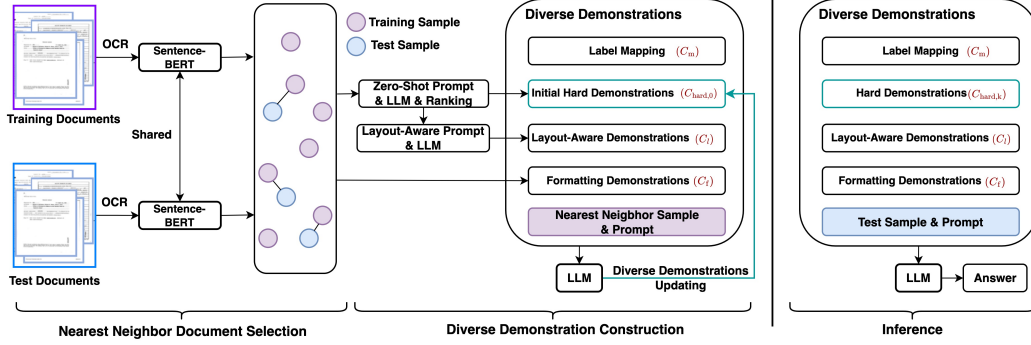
OCR

Sentence-BERT

Training Documents

Shared

OCR

Sentence-BERT

Test Documents

Training Sample

Test Sample

Zero-Shot Prompt & LLM & Ranking

Layout-Aware Prompt & LLM

Diverse Demonstrations

Label Mapping $(C_{\mathrm{m}})$

Initial Hard Demonstrations $(C_{\mathrm{hard},0})$

Layout-Aware Demonstrations $(C_l)$

Formatting Demonstrations $(C_{\mathrm{f}})$

Nearest Neighbor Sample & Prompt

LLM

Diverse Demonstrations Updating

Diverse Demonstrations

Label Mapping $(C_{\mathrm{m}})$

Hard Demonstrations$(C_{\mathrm{hard,k}})$

Layout-Aware Demonstrations $(C_l)$

Formatting Demonstrations $(C_{\mathrm{f}})$

Test Sample & Prompt

LLM

Answer

Nearest Neighbor Document Selection

Diverse Demonstration Construction

Inference